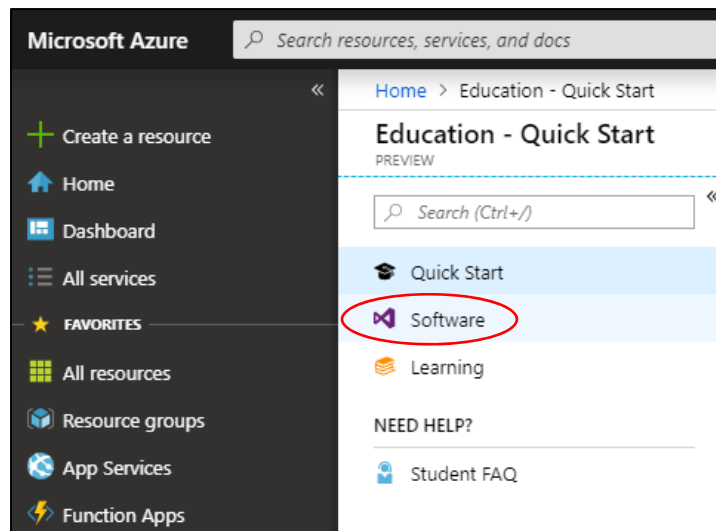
Microsoft Azure

Search resources, services, and docs

«

Create a resource

Home

Dashboard

All services

FAVORITES

All resources

Resource groups

App Services

Function Apps

Home > Education - Quick Start

Education - Quick Start

PREVIEW

Search (Ctrl+/)

«

Quick Start

Software

Learning

NEED HELP?

Student FAQ